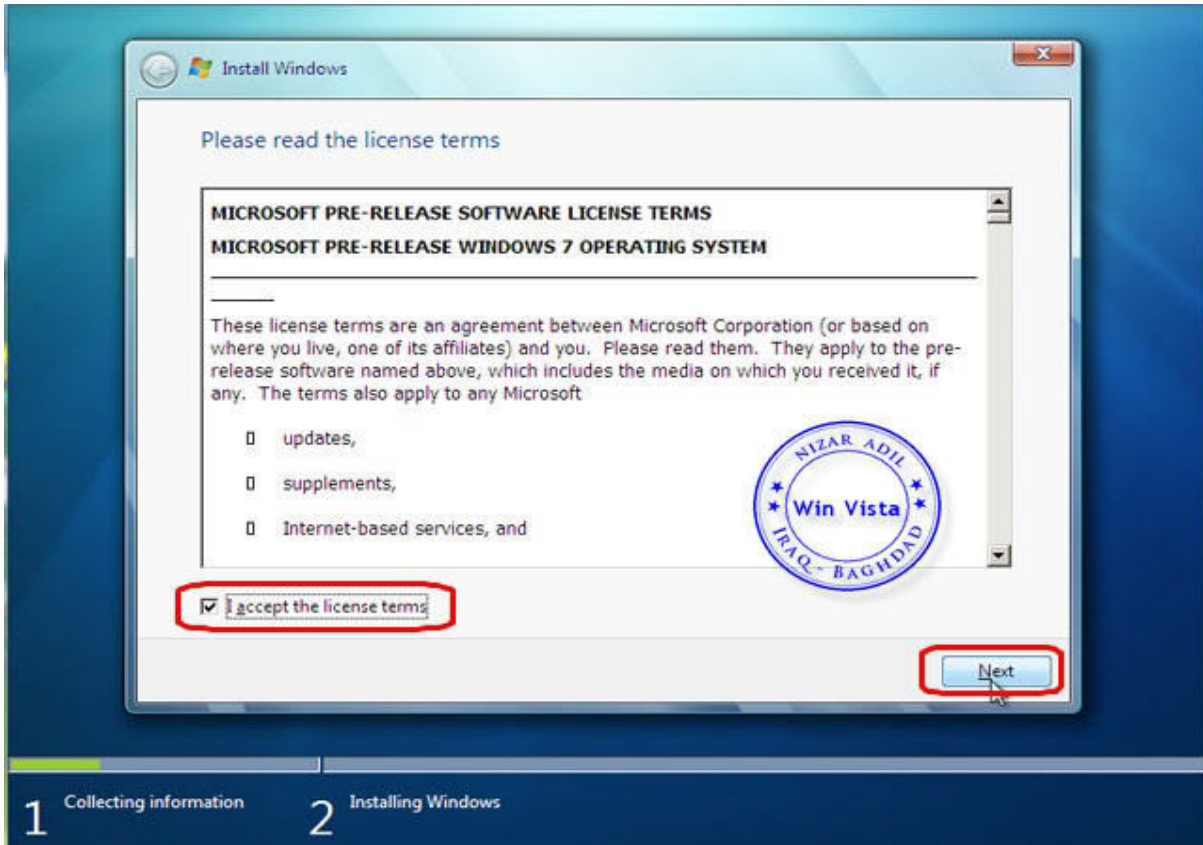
Install Windows

Please read the license terms

MICROSOFT PRE-RELEASE SOFTWARE LICENSE TERMS

MICROSOFT PRE-RELEASE WINDOWS 7 OPERATING SYSTEM

These license terms are an agreement between Microsoft Corporation (or based on where you live, one of its affiliates) and you. Please read them. They apply to the pre-release software named above, which includes the media on which you received it, if any. The terms also apply to any Microsoft

updates,

supplements,

Internet-based services, and

NIZAR ADIL
Win Vista
IRAQ - BAGHDAD

I accept the license terms

Next

1 Collecting information

2 Installing Windows